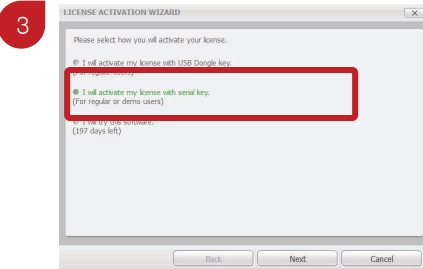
3

LICENSE ACTIVATION WIZARD

Please select how you will activate your license.

I will activate my license with USB Dongle key.
(For regular users)

I will activate my license with serial key.
(For regular or demo users)

I will try this software.
(197 days left)

Back
Next
Cancel